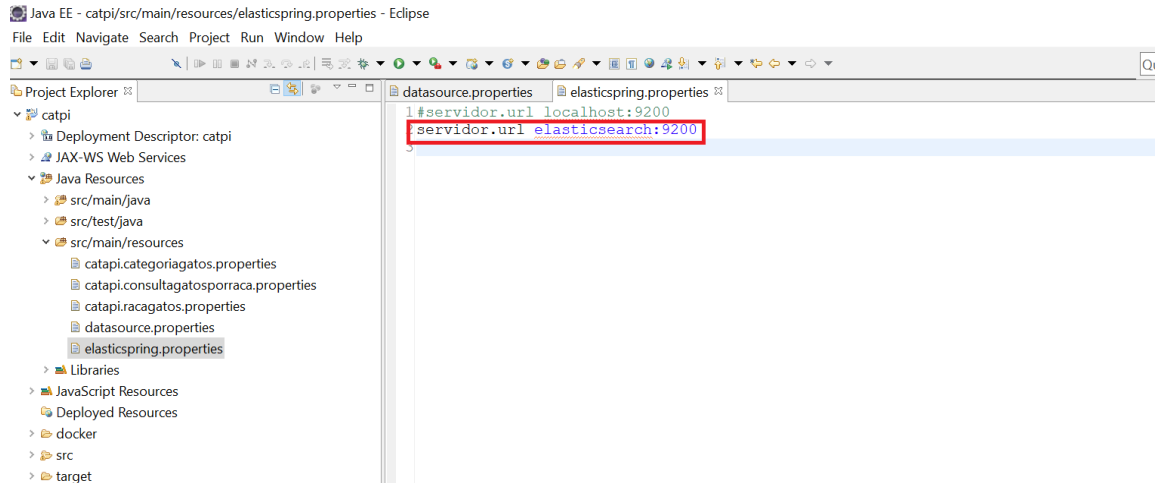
Java EE - catpi/src/main/resources/elasticspring.properties - Eclipse

File Edit Navigate Search Project Run Window Help

Project Explorer

catpi
Deployment Descriptor: catpi
JAX-WS Web Services
Java Resources
src/main/java
src/test/java
src/main/resources
catapi.categoriagatos.properties
catapi.consultagatosporraca.properties
catapi.racagatos.properties
datasource.properties
elasticspring.properties
Libraries
JavaScript Resources
Deployed Resources
docker
src
target

datasource.properties
elasticspring.properties

1 #servidor.url localhost:9200
2 servidor.url elasticsearch:9200
3